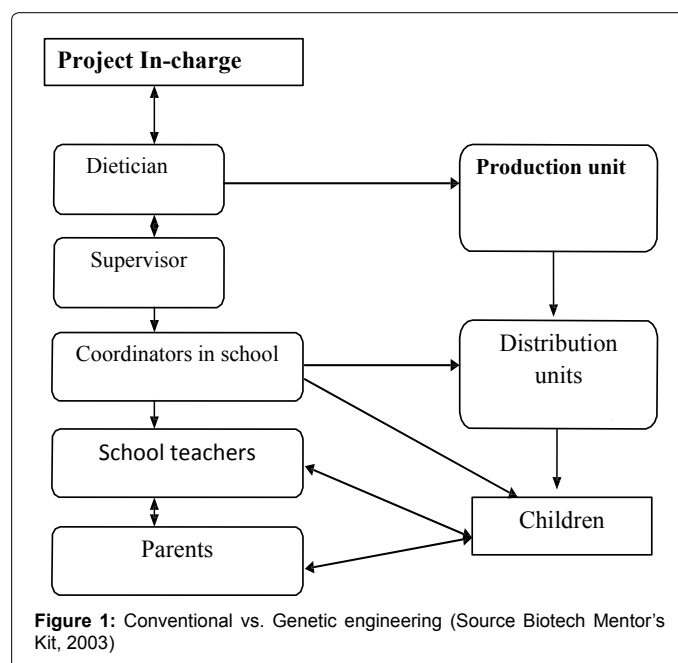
Project In-charge

Dietician

Production unit

Supervisor

Coordinators in school

Distribution units

School teachers

Children

Parents

**Figure 1:** Conventional vs. Genetic engineering (Source Biotech Mentor's Kit, 2003)